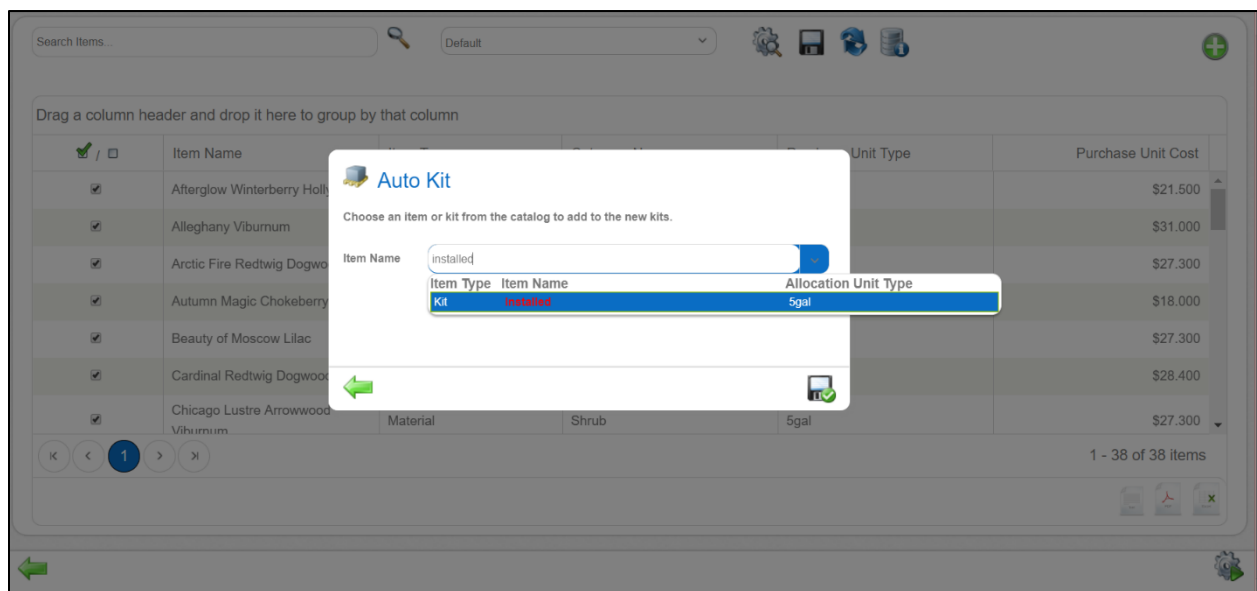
Search Items...

Default

Drag a column header and drop it here to group by that column

| / | Item Name | | | Unit Type | Purchase Unit Cost |
|---|---|---|---|---|---|
| | Afterglow Winterberry Holly | | | | $21.500 |
| | Alleghany Viburnum | | | | $31.000 |
| | Arctic Fire Redtwig Dogwo | | | | $27.300 |
| | Autumn Magic Chokeberry | | | | $18.000 |
| | Beauty of Moscow Lilac | | | | $27.300 |
| | Cardinal Redtwig Dogwood | | | | $28.400 |
| | Chicago Lustre Arrowwood Viburnum | Material | Shrub | 5gal | $27.300 |

K < 1 > >I

1 - 38 of 38 items

Auto Kit

Choose an item or kit from the catalog to add to the new kits.

Item Name installed

| Item Type | Item Name | Allocation Unit Type |
|---|---|---|
| Kit | Installed | 5gal |